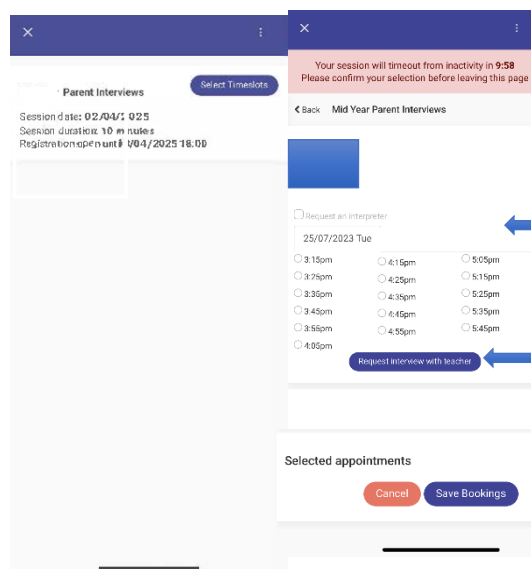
×
⋮

Parent Interviews

Select Timeslots

Session date: 02/04/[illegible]025
Session duration: 10 m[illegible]nutes
Registration open until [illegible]/04/2025 18:00

×
⋮

Your session will timeout from inactivity in 9:58
Please confirm your selection before leaving this page

< Back Mid Year Parent Interviews

Request an interpreter

25/07/2023 Tue

3:15pm
3:25pm
3:35pm
3:45pm
3:55pm
4:05pm

4:15pm
4:25pm
4:35pm
4:45pm
4:55pm

5:05pm
5:15pm
5:25pm
5:35pm
5:45pm

Request interview with teacher

Selected appointments

Cancel
Save Bookings